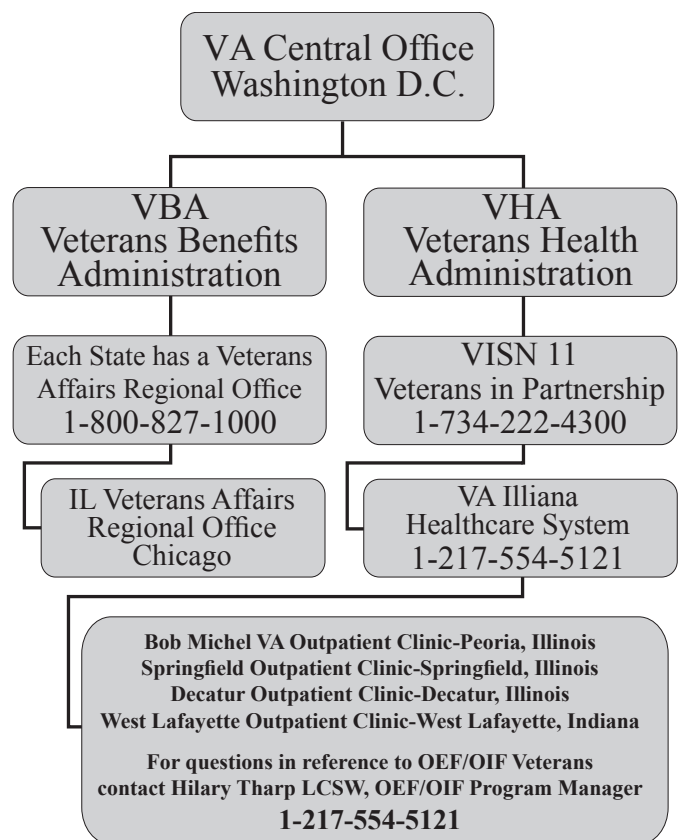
VA Central Office
Washington D.C.

VBA
Veterans Benefits
Administration

VHA
Veterans Health
Administration

Each State has a Veterans
Affairs Regional Office
1-800-827-1000

VISN 11
Veterans in Partnership
1-734-222-4300

IL Veterans Affairs
Regional Office
Chicago

VA Illiana
Healthcare System
1-217-554-5121

Bob Michel VA Outpatient Clinic-Peoria, Illinois
Springfield Outpatient Clinic-Springfield, Illinois
Decatur Outpatient Clinic-Decatur, Illinois
West Lafayette Outpatient Clinic-West Lafayette, Indiana

For questions in reference to OEF/OIF Veterans
contact Hilary Tharp LCSW, OEF/OIF Program Manager
1-217-554-5121